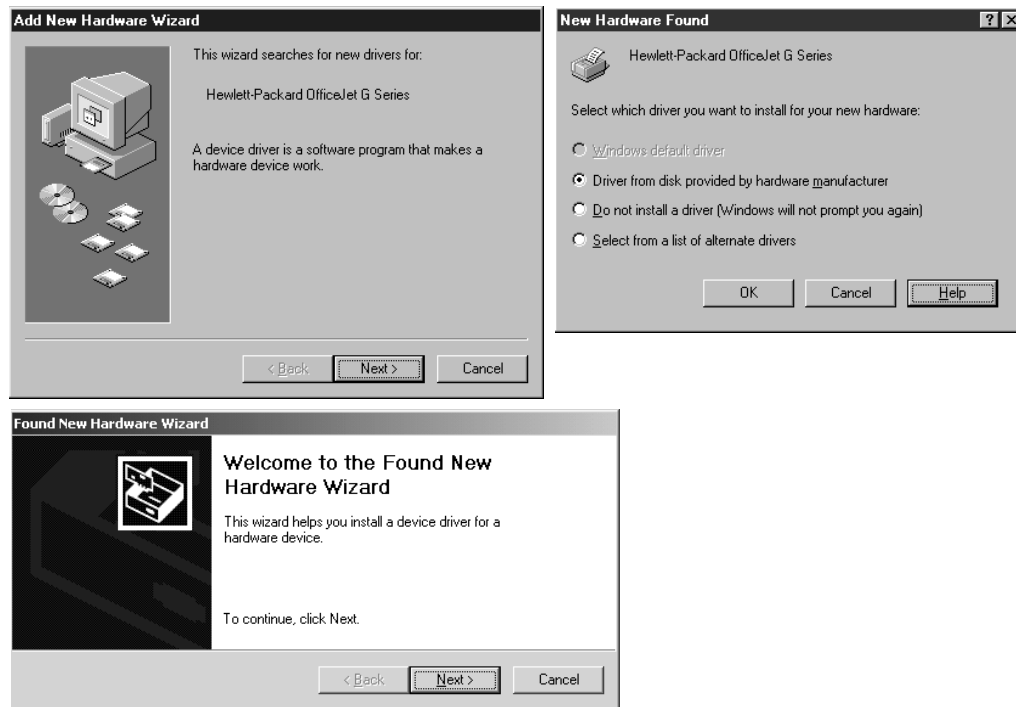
Add New Hardware Wizard

This wizard searches for new drivers for:

Hewlett-Packard OfficeJet G Series

A device driver is a software program that makes a hardware device work.

< Back | Next > | Cancel

New Hardware Found

?

X

Hewlett-Packard OfficeJet G Series

Select which driver you want to install for your new hardware:

Windows default driver

Driver from disk provided by hardware manufacturer

Do not install a driver (Windows will not prompt you again)

Select from a list of alternate drivers

OK | Cancel | Help

Found New Hardware Wizard

Welcome to the Found New Hardware Wizard

This wizard helps you install a device driver for a hardware device.

To continue, click Next.

< Back | Next > | Cancel